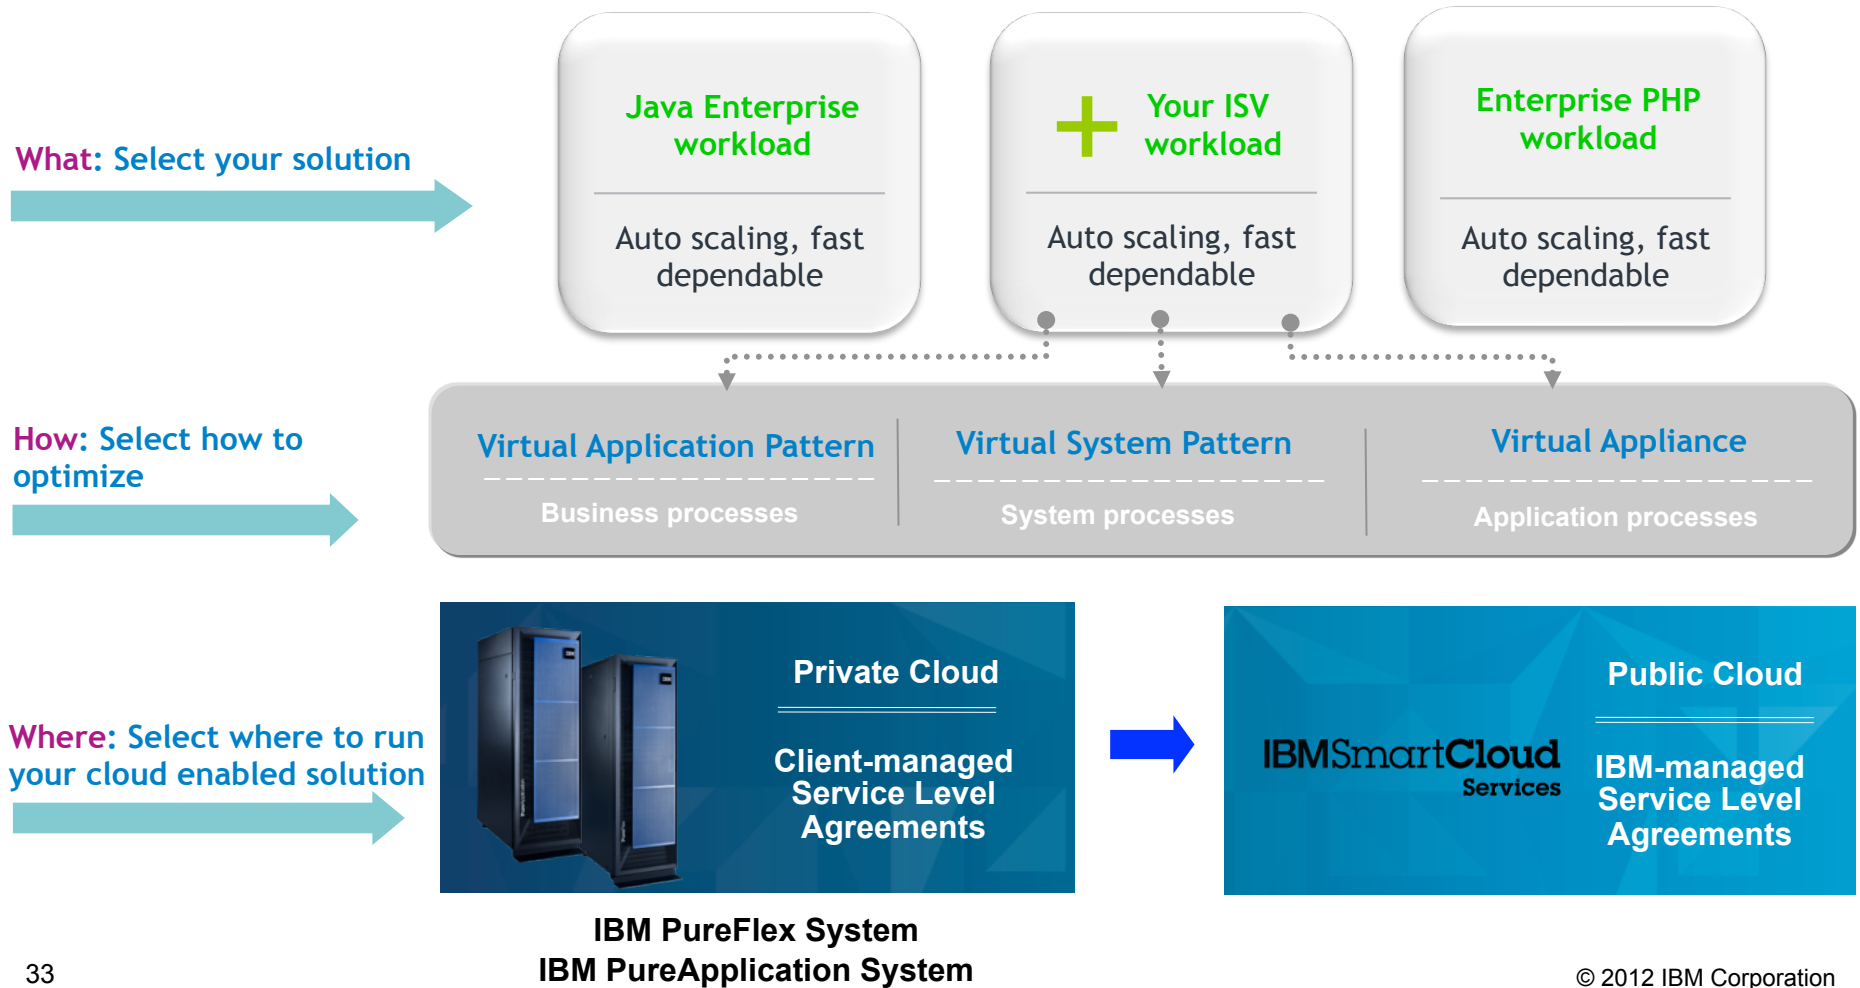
What: Select your solution

Java Enterprise workload

Auto scaling, fast dependable

Your ISV workload

Auto scaling, fast dependable

Enterprise PHP workload

Auto scaling, fast dependable

How: Select how to optimize

Virtual Application Pattern

Business processes

Virtual System Pattern

System processes

Virtual Appliance

Application processes

Where: Select where to run your cloud enabled solution

Private Cloud

Client-managed Service Level Agreements

IBM PureFlex System
IBM PureApplication System

IBMSmartCloud Services

Public Cloud

IBM-managed Service Level Agreements

33

© 2012 IBM Corporation